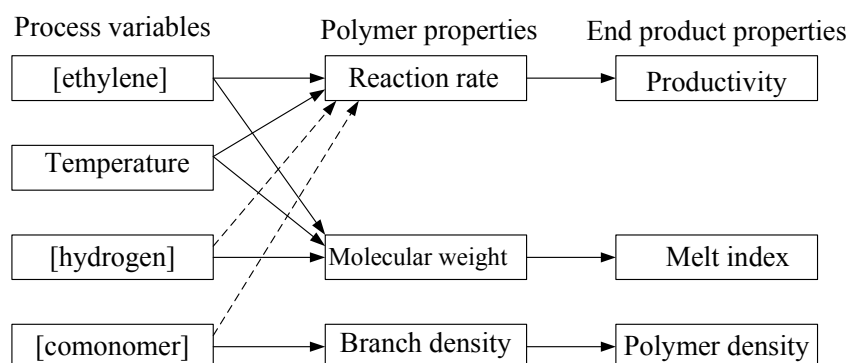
Process variables

Polymer properties

End product properties

[ethylene]

Temperature

[hydrogen]

[comonomer]

Reaction rate

Molecular weight

Branch density

Productivity

Melt index

Polymer density